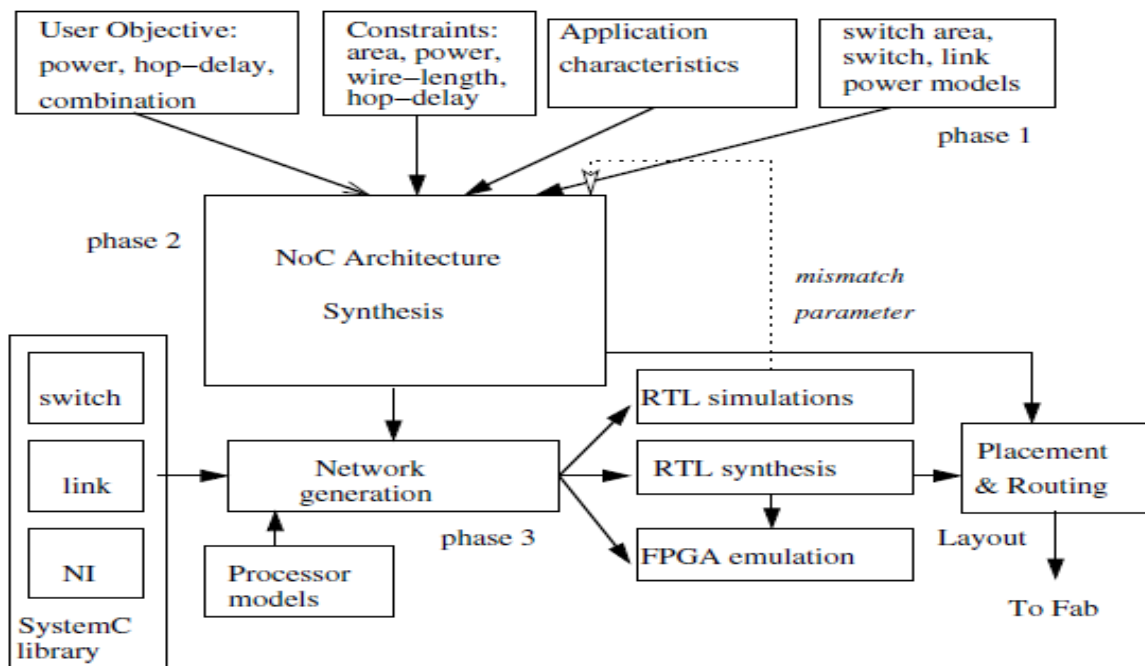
User Objective: power, hop−delay, combination

Constraints: area, power, wire−length, hop−delay

Application characteristics

switch area, switch, link power models

phase 1

phase 2

NoC Architecture

Synthesis

mismatch

parameter

switch

link

NI

SystemC library

Network generation

Processor models

phase 3

RTL simulations

RTL synthesis

FPGA emulation

Placement & Routing

Layout

To Fab